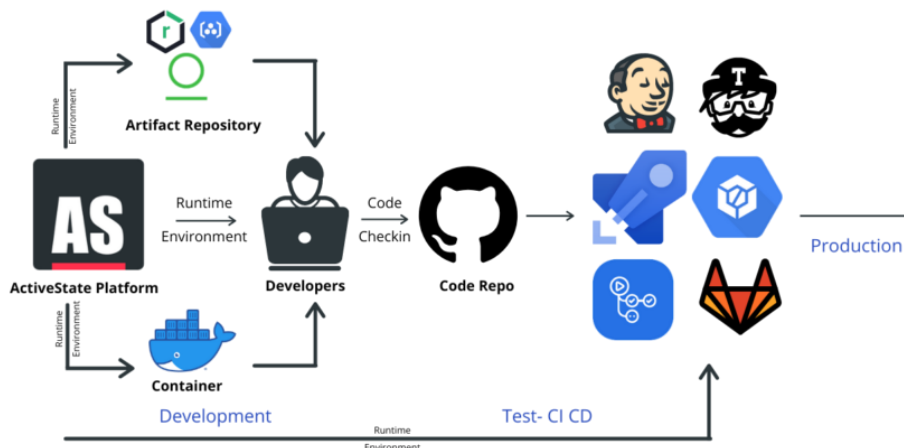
Runtime Environment

Artifact Repository

AS

ActiveState Platform

Runtime Environment

Developers

Code Checkin

Code Repo

T

Production

Runtime Environment

Container

Development

Test- CI CD

Runtime

Environment